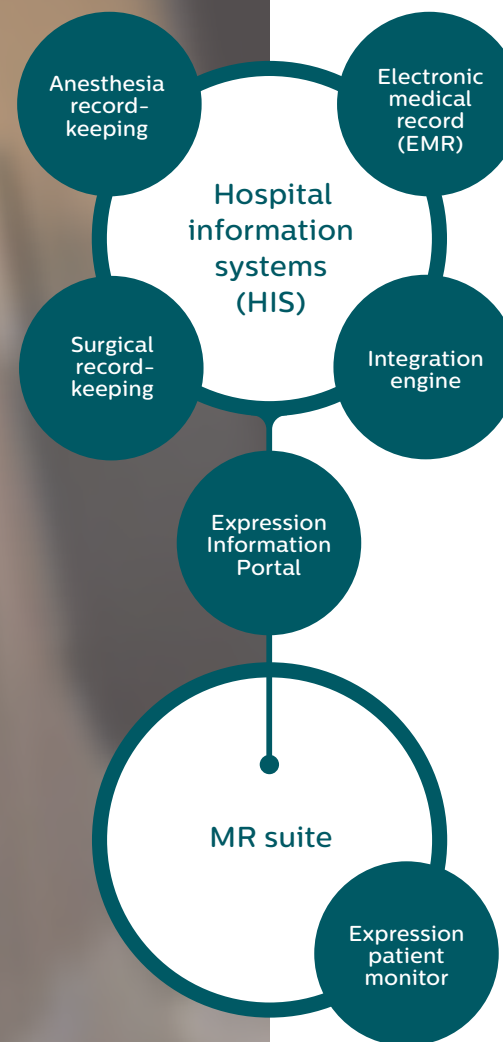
Anesthesia record-keeping

Electronic medical record (EMR)

Hospital information systems (HIS)

Surgical record-keeping

Integration engine

Expression Information Portal

MR suite

Expression patient monitor